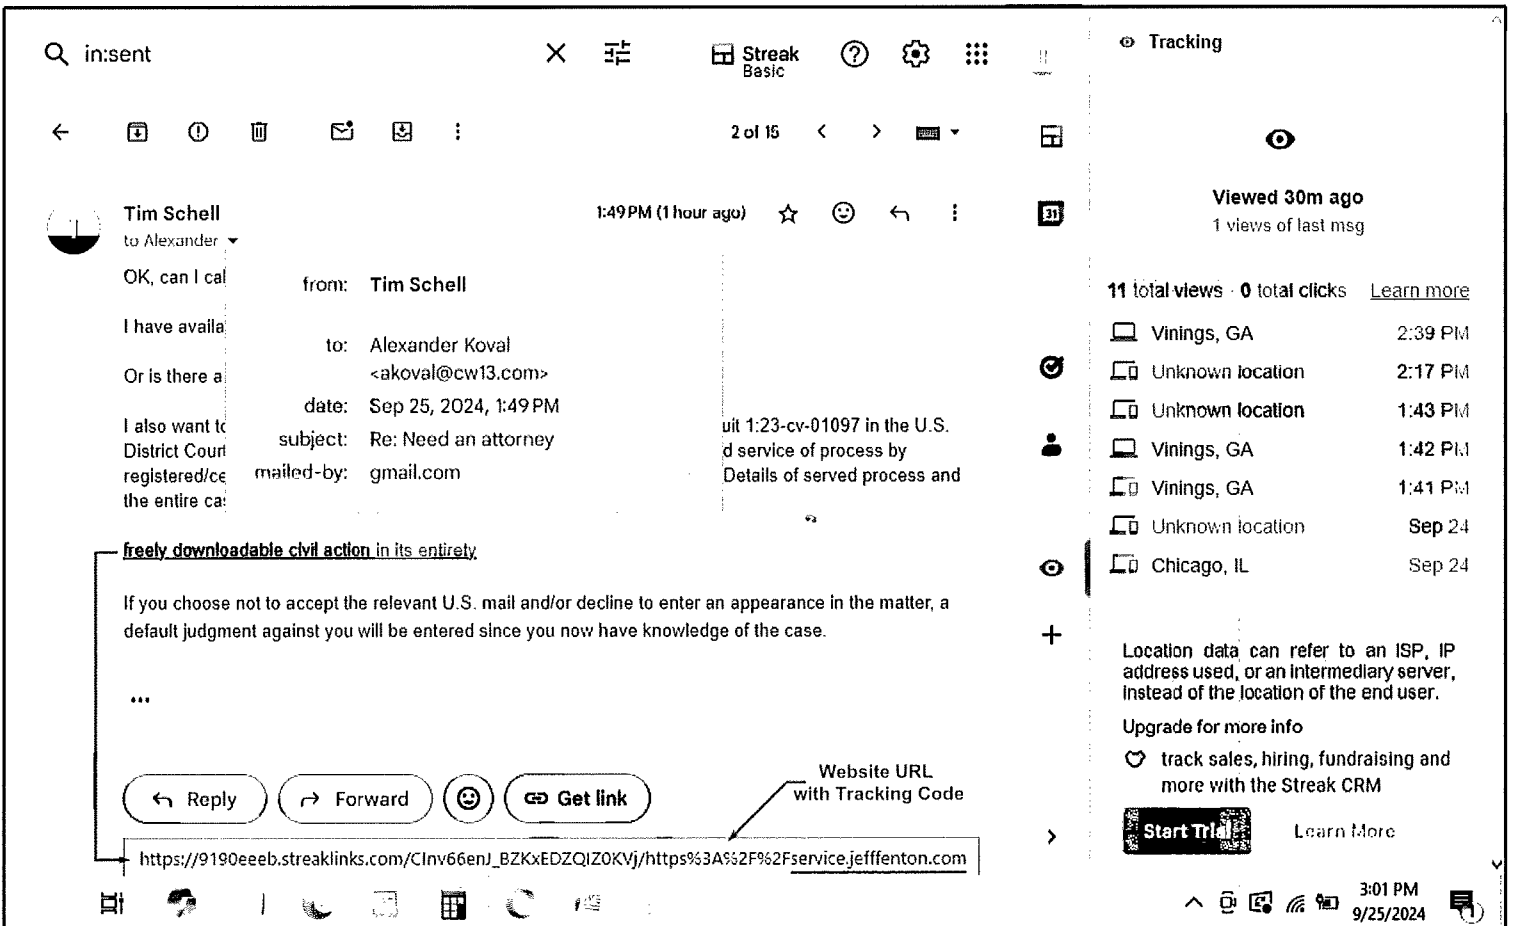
in:sent

Streak Basic

2 of 15

Tim Schell
to Alexander

1:49 PM (1 hour ago)

OK, can I cal

I have availa

Or is there a

I also want t
District Cour
registered/ce
the entire ca

from: Tim Schell

to: Alexander Koval <akoval@cw13.com>

date: Sep 25, 2024, 1:49 PM

subject: Re: Need an attorney

mailed-by: gmail.com

uit 1:23-cv-01097 in the U.S.
d service of process by
Details of served process and

freely downloadable civil action in its entirety

If you choose not to accept the relevant U.S. mail and/or decline to enter an appearance in the matter, a default judgment against you will be entered since you now have knowledge of the case.

•••

Reply Forward Get link

Website URL with Tracking Code

https://9190eeeb.streaklinks.com/CInv66enJ_BZKxEDZQIZ0KVj/https%3A%2F%2Fservice.jefffenton.com

Tracking

Viewed 30m ago
1 views of last msg

11 total views · 0 total clicks Learn more

| | |
|---|---|
| Vinings, GA | 2:39 PM |
| Unknown location | 2:17 PM |
| Unknown location | 1:43 PM |
| Vinings, GA | 1:42 PM |
| Vinings, GA | 1:41 PM |
| Unknown location | Sep 24 |
| Chicago, IL | Sep 24 |

Location data can refer to an ISP, IP address used, or an intermediary server, instead of the location of the end user.

Upgrade for more info

track sales, hiring, fundraising and more with the Streak CRM

Start Trial Learn More

3:01 PM
9/25/2024